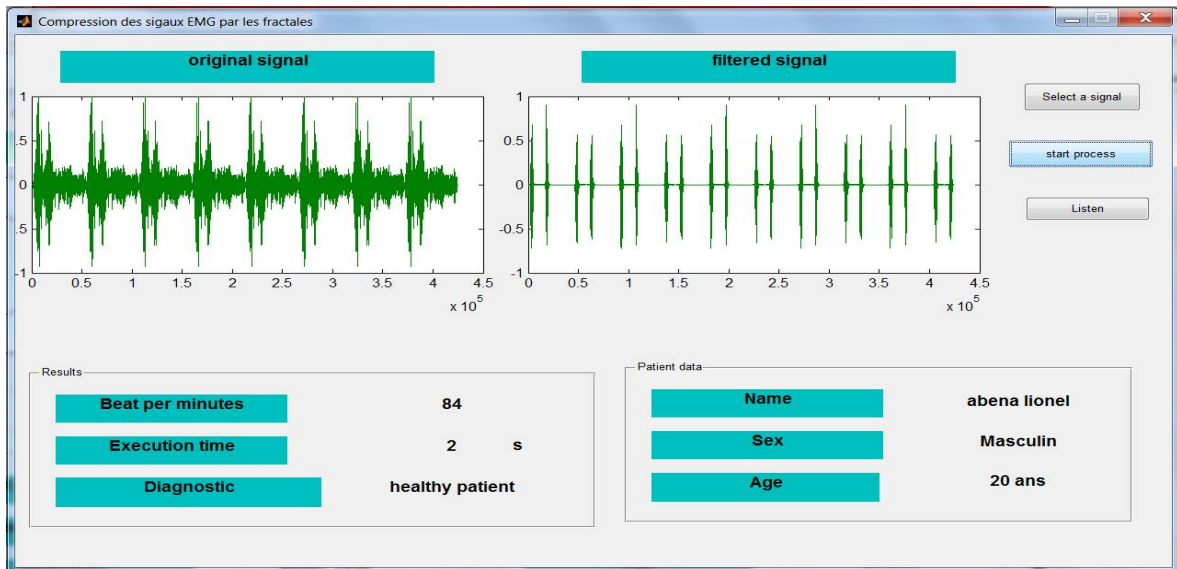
Compression des sigaux EMG par les fractales

original signal

1
.5
0
.5
-1
0 0.5 1 1.5 2 2.5 3 3.5 4 4.5
x $10^5$

filtered signal

1
0.5
0
-0.5
-1
0 0.5 1 1.5 2 2.5 3 3.5 4 4.5
x $10^5$

Select a signal

start process

Listen

Results

Beat per minutes
84

Execution time
2 s

Diagnostic
healthy patient

Patient data

Name
abena lionel

Sex
Masculin

Age
20 ans